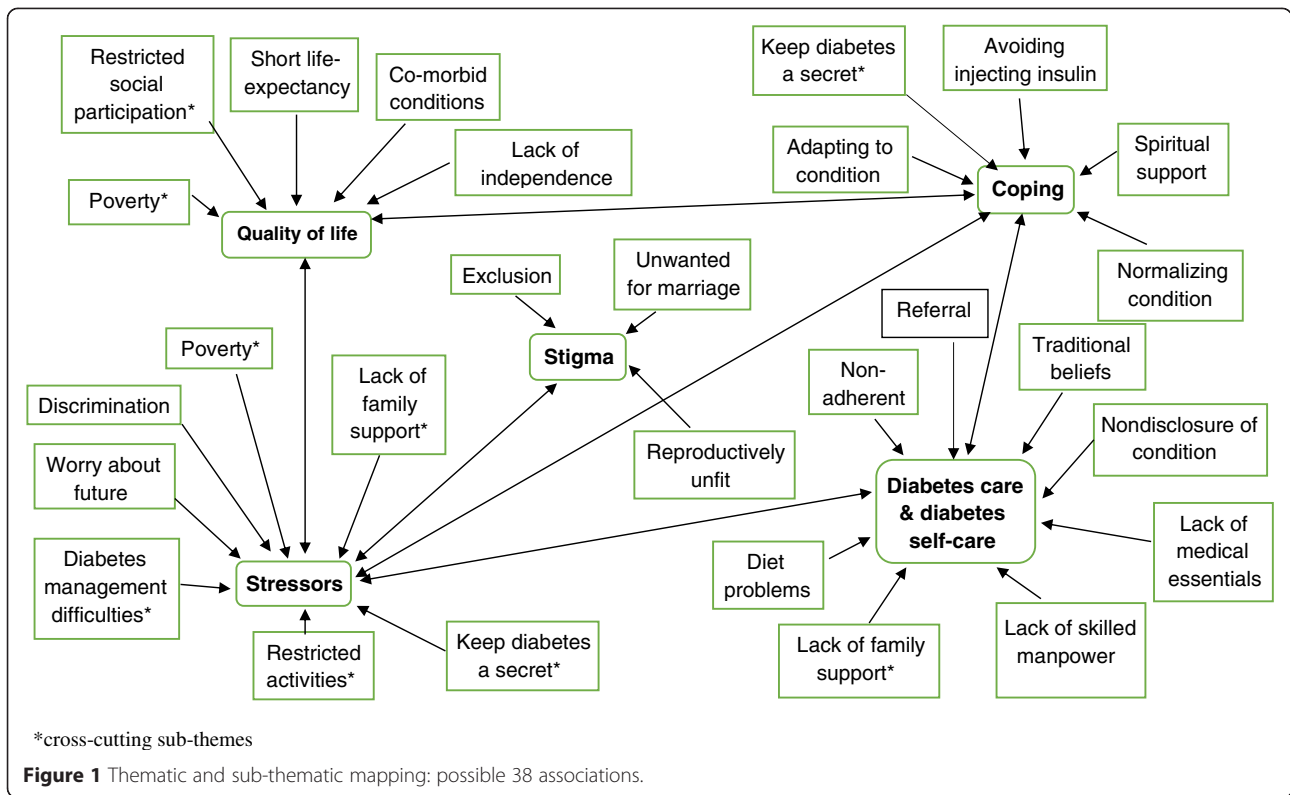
Restricted social participation*

Short life-expectancy

Co-morbid conditions

Lack of independence

Poverty*

Quality of life

Keep diabetes a secret*

Avoiding injecting insulin

Adapting to condition

Coping

Spiritual support

Normalizing condition

Exclusion

Unwanted for marriage

Stigma

Reproductively unfit

Referral

Traditional beliefs

Non-adherent

Nondisclosure of condition

Diabetes care & diabetes self-care

Lack of medical essentials

Diet problems

Lack of family support*

Lack of skilled manpower

Poverty*

Lack of family support*

Discrimination

Worry about future

Diabetes management difficulties*

Stressors

Restricted activities*

Keep diabetes a secret*

*cross-cutting sub-themes

Figure 1 Thematic and sub-thematic mapping: possible 38 associations.